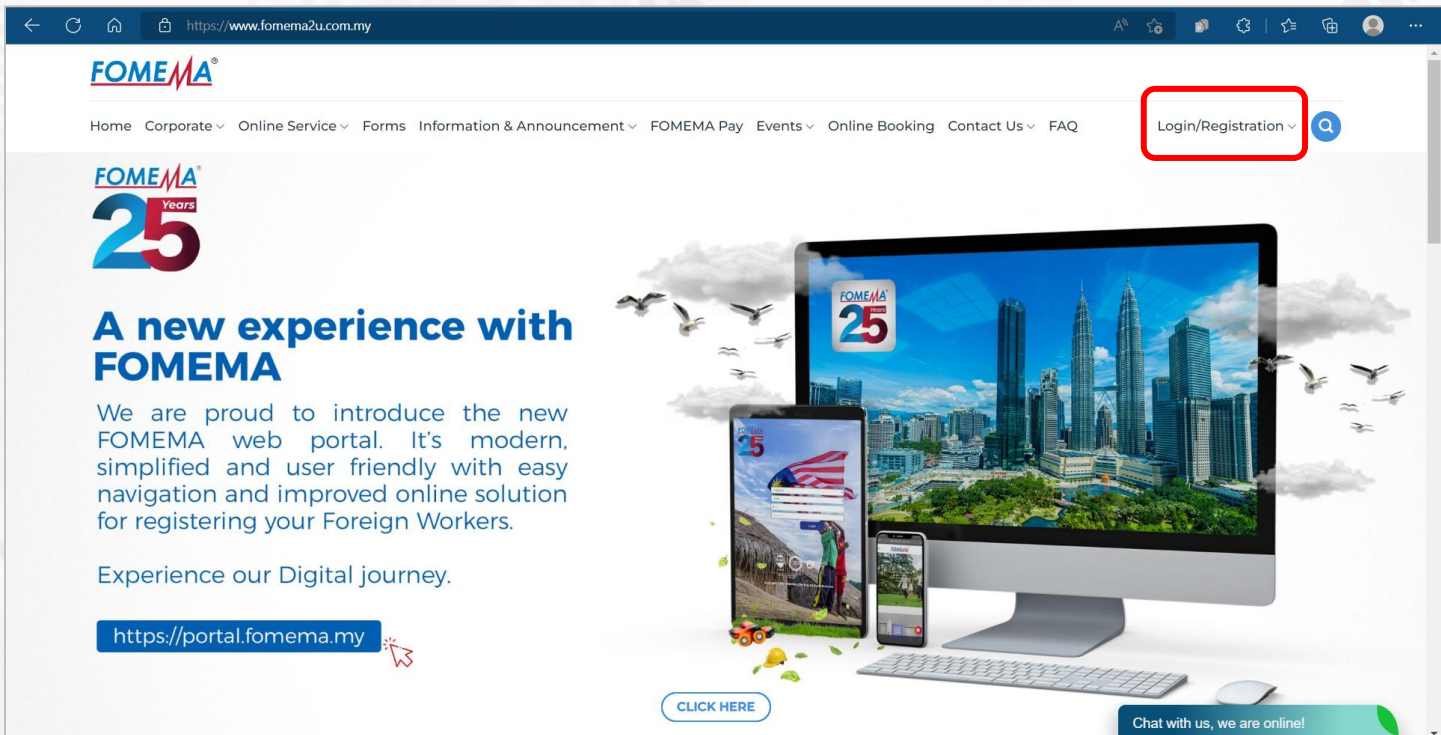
https://www.fomema2u.com.my

FOMEMA®

Home Corporate Online Service Forms Information & Announcement FOMEMA Pay Events Online Booking Contact Us FAQ Login/Registration

FOMEMA® 25 Years

A new experience with FOMEMA

We are proud to introduce the new FOMEMA web portal. It's modern, simplified and user friendly with easy navigation and improved online solution for registering your Foreign Workers.

Experience our Digital journey.

https://portal.fomema.my

FOMEMA 25 Years

CLICK HERE

Chat with us, we are online!